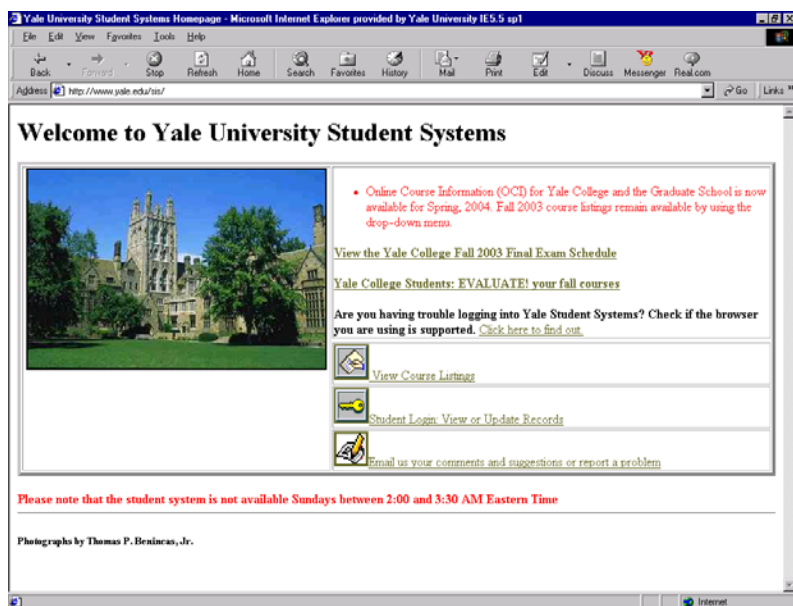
Yale University Student Systems Homepage - Microsoft Internet Explorer provided by Yale University IE5.5 sp1

File Edit View Favorites Tools Help

Back Forward Stop Refresh Home Search Favorites History Mail Print Edit Discuss Messenger Real.com

Address http://www.yale.edu/sis/ Go Links

Welcome to Yale University Student Systems

• Online Course Information (OCI) for Yale College and the Graduate School is now available for Spring, 2004. Fall 2003 course listings remain available by using the drop-down menu.

View the Yale College Fall 2003 Final Exam Schedule

Yale College Students: EVALUATE! your fall courses

Are you having trouble logging into Yale Student Systems? Check if the browser you are using is supported. Click here to find out.

View Course Listings

Student Login: View or Update Records

Email us your comments and suggestions or report a problem

Please note that the student system is not available Sundays between 2:00 and 3:30 AM Eastern Time

Photographs by Thomas P. Benincas, Jr.

Internet